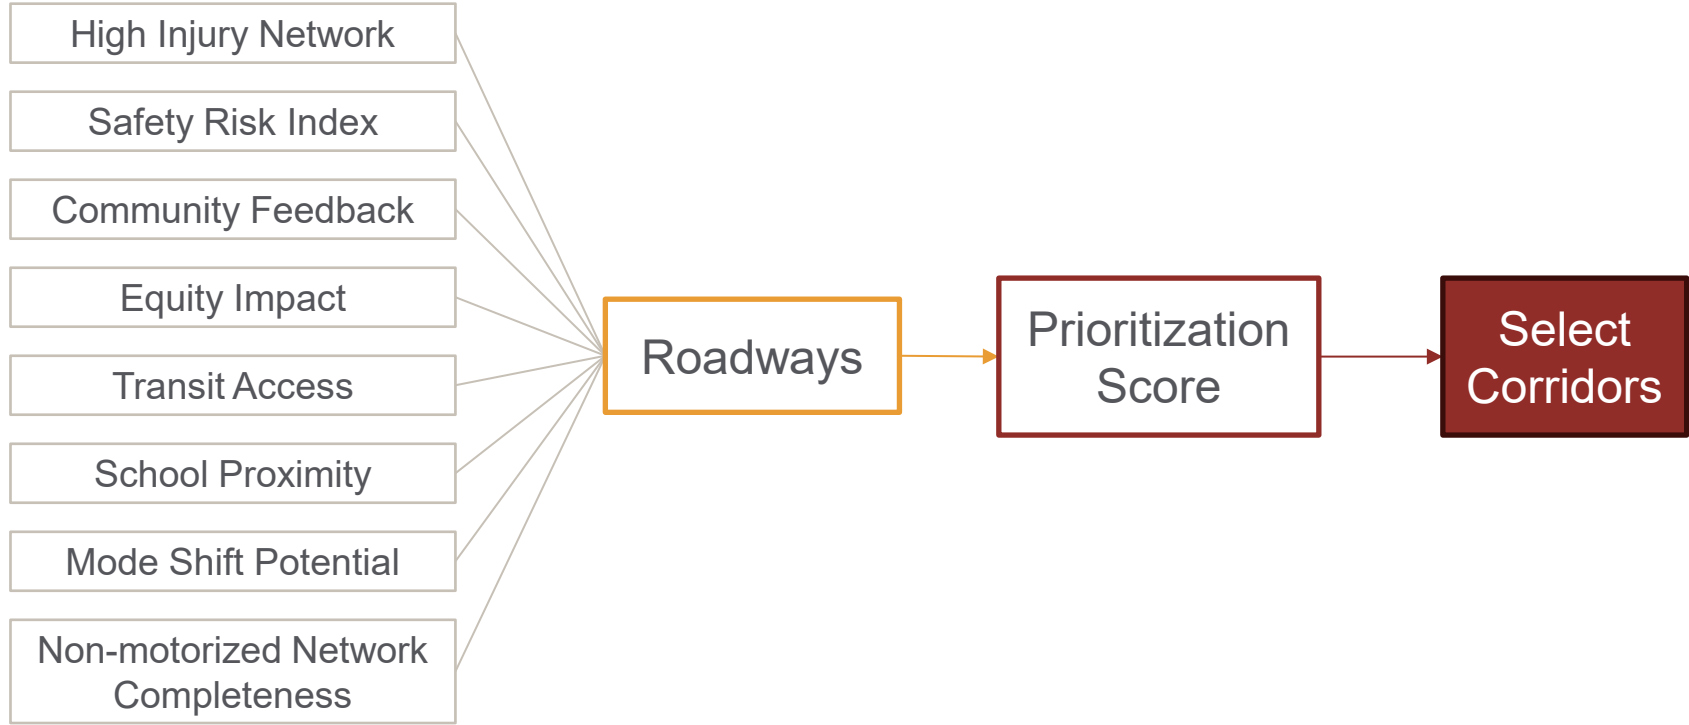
High Injury Network

Safety Risk Index

Community Feedback

Equity Impact

Transit Access

School Proximity

Mode Shift Potential

Non-motorized Network Completeness

Roadways

Prioritization Score

Select Corridors